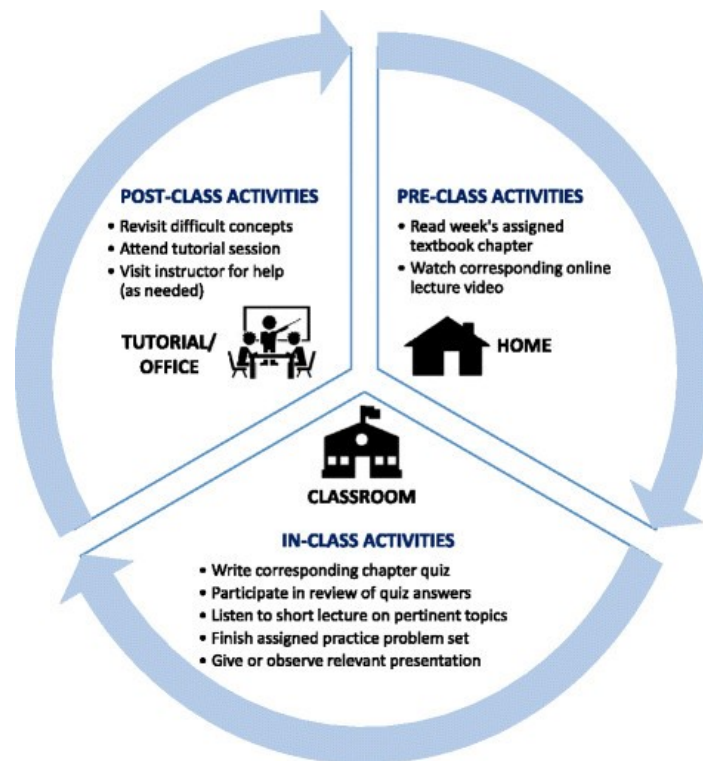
POST-CLASS ACTIVITIES

• Revisit difficult concepts
• Attend tutorial session
• Visit instructor for help (as needed)

TUTORIAL/ OFFICE

PRE-CLASS ACTIVITIES

• Read week's assigned textbook chapter
• Watch corresponding online lecture video

HOME

CLASSROOM

IN-CLASS ACTIVITIES

• Write corresponding chapter quiz
• Participate in review of quiz answers
• Listen to short lecture on pertinent topics
• Finish assigned practice problem set
• Give or observe relevant presentation